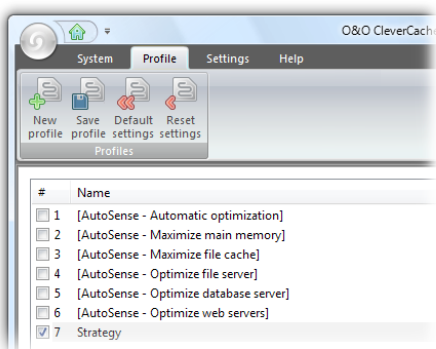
O&O CleverCache

System Profile Settings Help

New profile Save profile Default settings Reset settings

Profiles

| # | Name |
|---|---|
| 1 | [AutoSense - Automatic optimization] |
| 2 | [AutoSense - Maximize main memory] |
| 3 | [AutoSense - Maximize file cache] |
| 4 | [AutoSense - Optimize file server] |
| 5 | [AutoSense - Optimize database server] |
| 6 | [AutoSense - Optimize web servers] |
| 7 | Strategy |